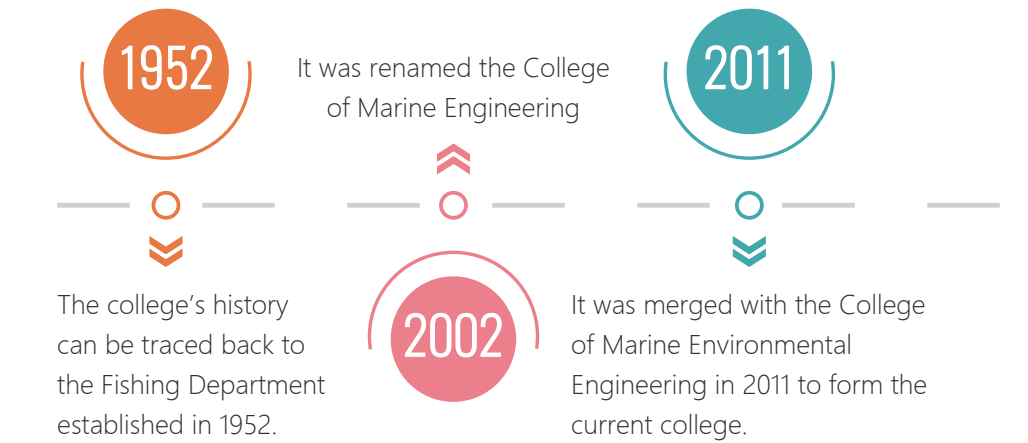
1952

It was renamed the College of Marine Engineering

2011

The college's history can be traced back to the Fishing Department established in 1952.

2002

It was merged with the College of Marine Environmental Engineering in 2011 to form the current college.